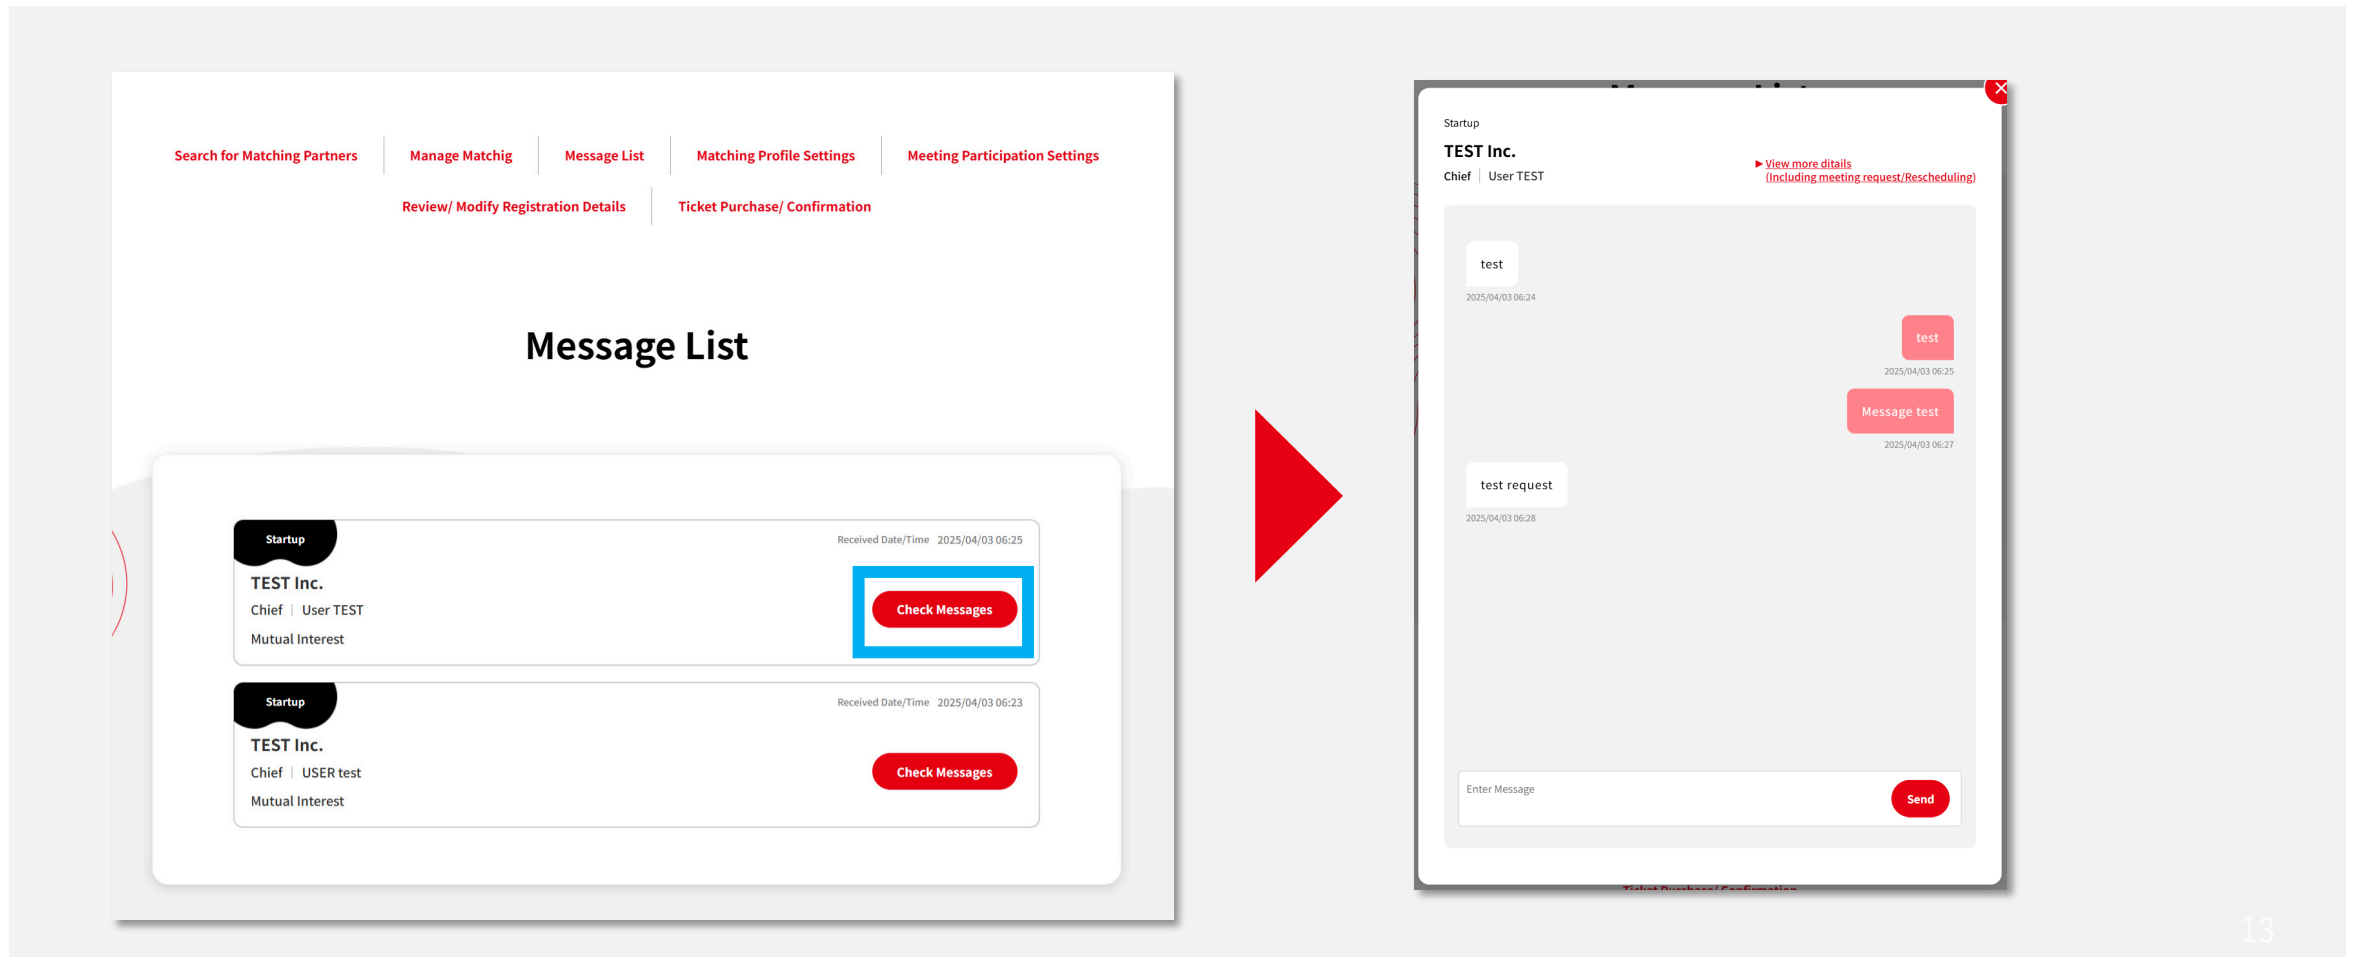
Search for Matching Partners | Manage Matchig | Message List | Matching Profile Settings | Meeting Participation Settings

Review/ Modify Registration Details | Ticket Purchase/ Confirmation

Message List

Startup
Received Date/Time 2025/04/03 06:25
TEST Inc.
Chief | User TEST
Mutual Interest
Check Messages

Startup
Received Date/Time 2025/04/03 06:23
TEST Inc.
Chief | USER test
Mutual Interest
Check Messages

Startup
TEST Inc.
Chief | User TEST
▶ View more ditails
(Including meeting request/Rescheduling)

test
2025/04/03 06:24

test
2025/04/03 06:25

Message test
2025/04/03 06:27

test request
2025/04/03 06:28

Enter Message
Send

13